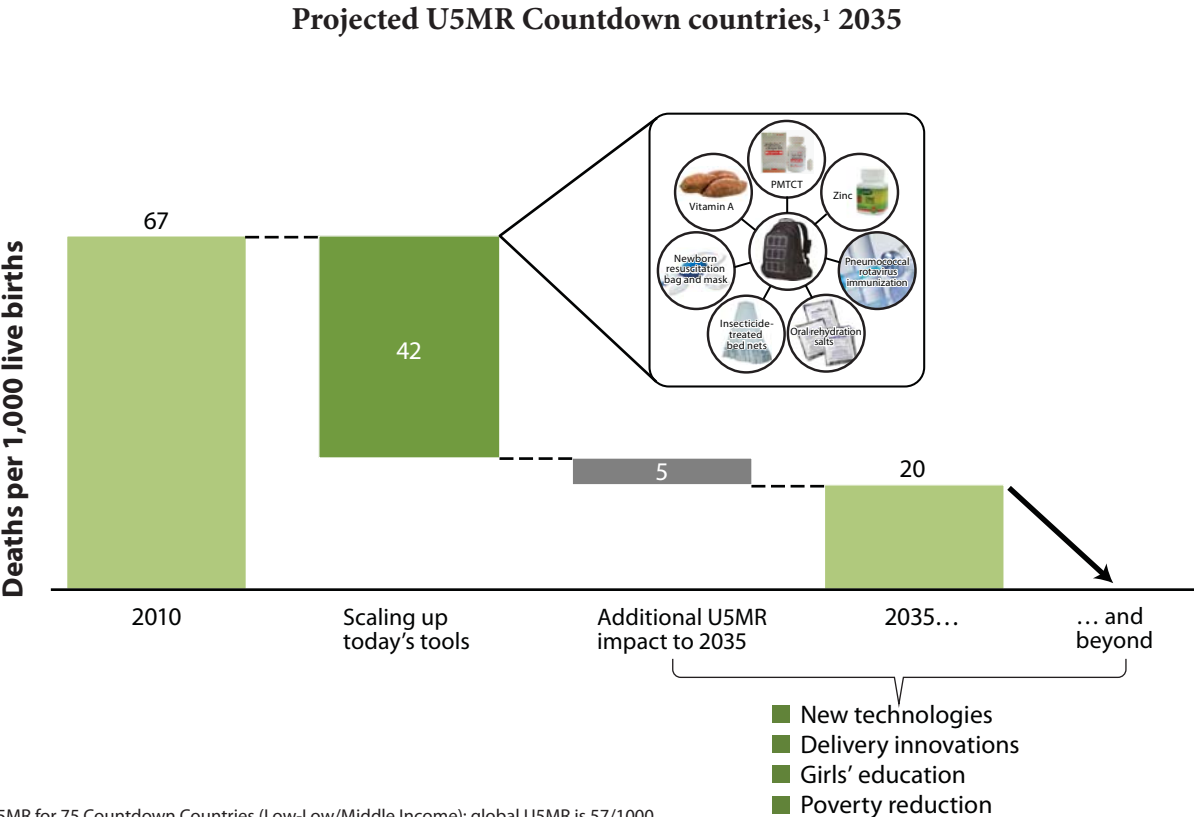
Projected U5MR Countdown countries,¹ 2035

Deaths per 1,000 live births

67

42

5

20

Vitamin A

PMTCT

Zinc

Newborn resuscitation bag and mask

Pneumococcal rotavirus immunization

Insecticide-treated bed nets

Oral rehydration salts

2010

Scaling up today's tools

Additional U5MR impact to 2035

2035…

… and beyond

New technologies
Delivery innovations
Girls' education
Poverty reduction

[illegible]5MR for 75 Countdown Countries (Low-Low/Middle Income); global U5MR is 57/1000